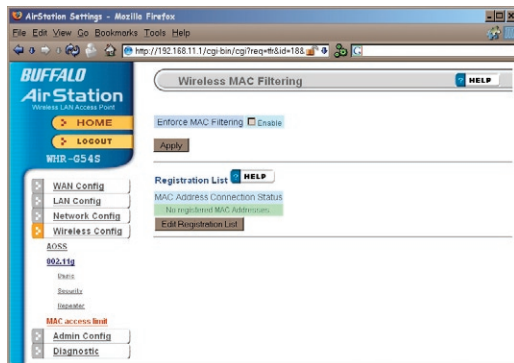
AirStation Settings - Mozilla Firefox

File Edit View Go Bookmarks Tools Help

http://192.168.11.1/cgi-bin/cgi?req=frm&id=18&

BUFFALO
AirStation
Wireless LAN Access Point

HOME
LOGOUT
WHR-G54S

WAN Config
LAN Config
Network Config
Wireless Config
AOSS
802.11g
Basic
Security
Repeater
MAC access limit
Admin Config
Diagnostic

Wireless MAC Filtering

HELP

Enforce MAC Filtering Enable

Apply

Registration List HELP

MAC Address Connection Status
No registered MAC Addresses

Edit Registration List